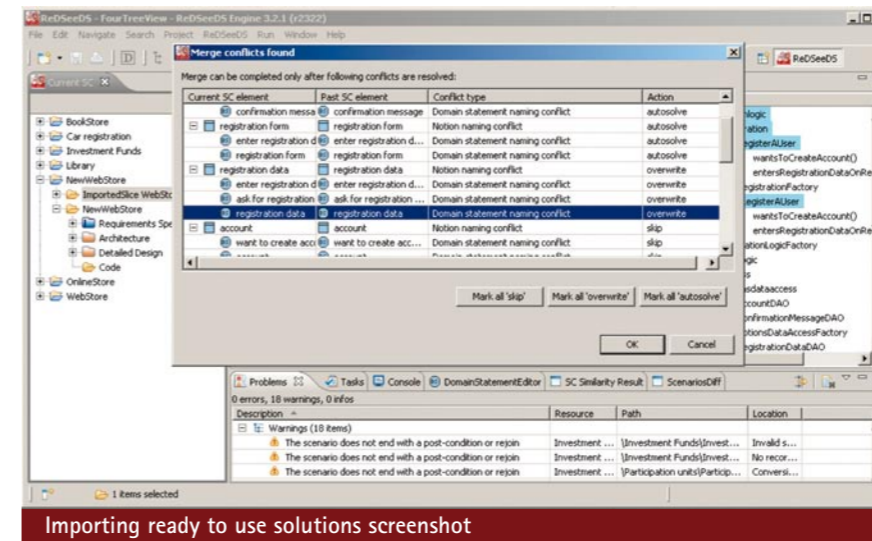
ReDSeeDS - FourTreeView - ReDSeeDS Engine 3.2.1 (r2322)

File Edit Navigate Search Project ReDSeeDS Run Window Help

ReDSeeDS

Current SC

BookStore
Car registration
Investment Funds
Library
NewWebStore
ImportedSlice WebSto
NewWebStore
Requirements Spe
Architecture
Detailed Design
Code
OnlineStore
WebStore

Merge conflicts found

Merge can be completed only after following conflicts are resolved:

| Current SC element | Past SC element | Conflict type | Action |
|---|---|---|---|
| confirmation messa | confirmation message | Domain statement naming conflict | autosolve |
| registration form | registration form | Notion naming conflict | autosolve |
| enter registration d | enter registration d... | Domain statement naming conflict | autosolve |
| registration form | registration form | Domain statement naming conflict | autosolve |
| registration data | registration data | Notion naming conflict | overwrite |
| enter registration d | enter registration d... | Domain statement naming conflict | overwrite |
| ask for registration | ask for registration ... | Domain statement naming conflict | overwrite |
| registration data | registration data | Domain statement naming conflict | overwrite |
| account | account | Notion naming conflict | skip |
| want to create acc | want to create acc... | Domain statement naming conflict | skip |

Mark all 'skip' Mark all 'overwrite' Mark all 'autosolve'

OK Cancel

logic
ration
egisterAUser
wantsToCreateAccount()
entersRegistrationDataOnRe
egistrationFactory
egisterAUser
wantsToCreateAccount()
entersRegistrationDataOnRe
ationLogicFactory
gic
s
sdataaccess
ccountDAO
nfirmationMessageDAO
tionsDataAccessFactory
egistrationDataDAO

Problems Tasks Console DomainStatementEditor SC Similarity Result ScenariosDiff

0 errors, 18 warnings, 0 infos

| Description | Resource | Path | Location |
|---|---|---|---|
| Warnings (18 items) | | | |
| The scenario does not end with a post-condition or rejoin | Investment ... | \Investment Funds\Invest... | Invalid s... |
| The scenario does not end with a post-condition or rejoin | Investment ... | \Investment Funds\Invest... | No recor... |
| The scenario does not end with a post-condition or rejoin | Investment ... | \Participation units\Particip... | Conversi... |

1 items selected

Importing ready to use solutions screenshot